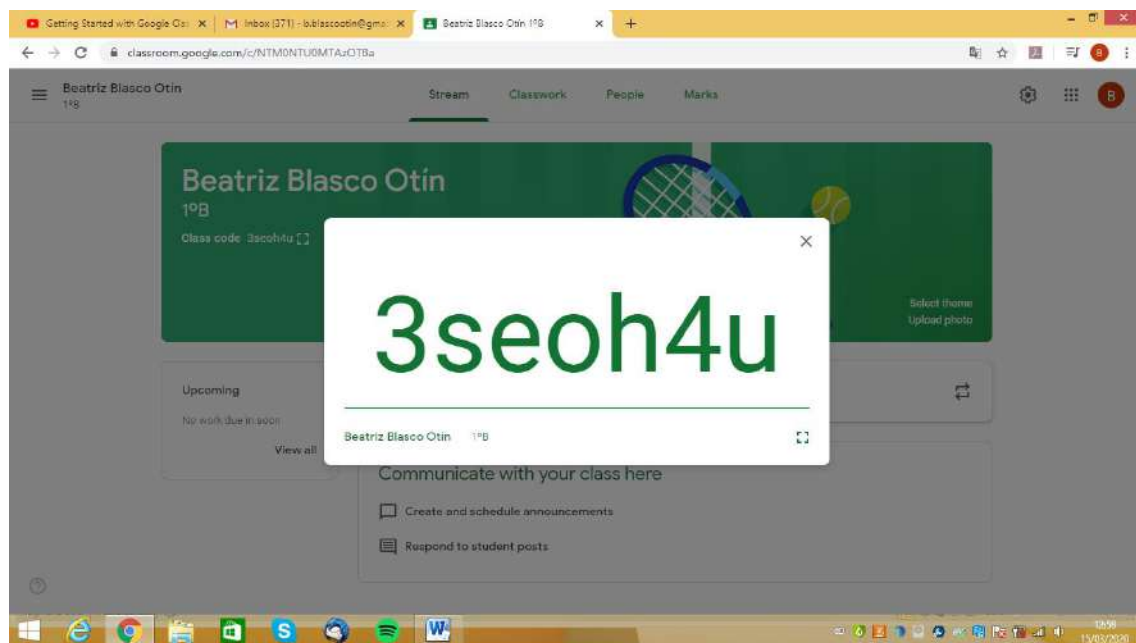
Getting Started with Google Cla ×
Inbox (371) - bblascootin@gma ×
Beatriz Blasco Otin 1ºB ×
+

classroom.google.com/c/NTM0NTU0MTAzOTBa

Beatriz Blasco Otin
1ºB

Stream Classwork People Marks

B

Beatriz Blasco Otín
1ºB
Class code 3seoh4u

Select theme
Upload photo

3seoh4u

Beatriz Blasco Otin 1ºB

Upcoming
No work due in soon
View all

Communicate with your class here
Create and schedule announcements
Respond to student posts

12:58
15/03/2020